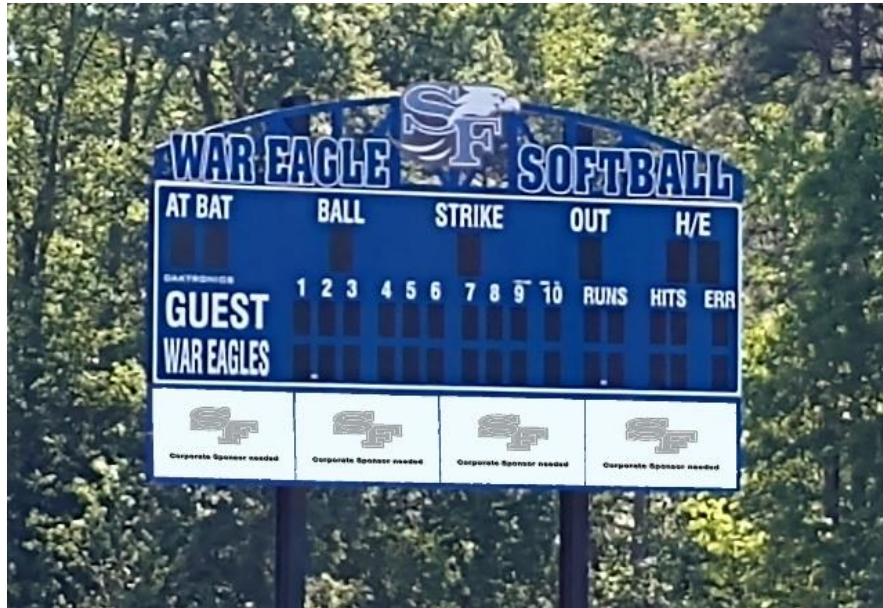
SF
WAR EAGLE SOFTBALL

AT BAT BALL STRIKE OUT H/E

DAKTRONICS
GUEST
WAR EAGLES

1 2 3 4 5 6 7 8 9 10 RUNS HITS ERR

SF
Corporate Sponsor needed

SF
Corporate Sponsor needed

SF
Corporate Sponsor needed

SF
Corporate Sponsor needed